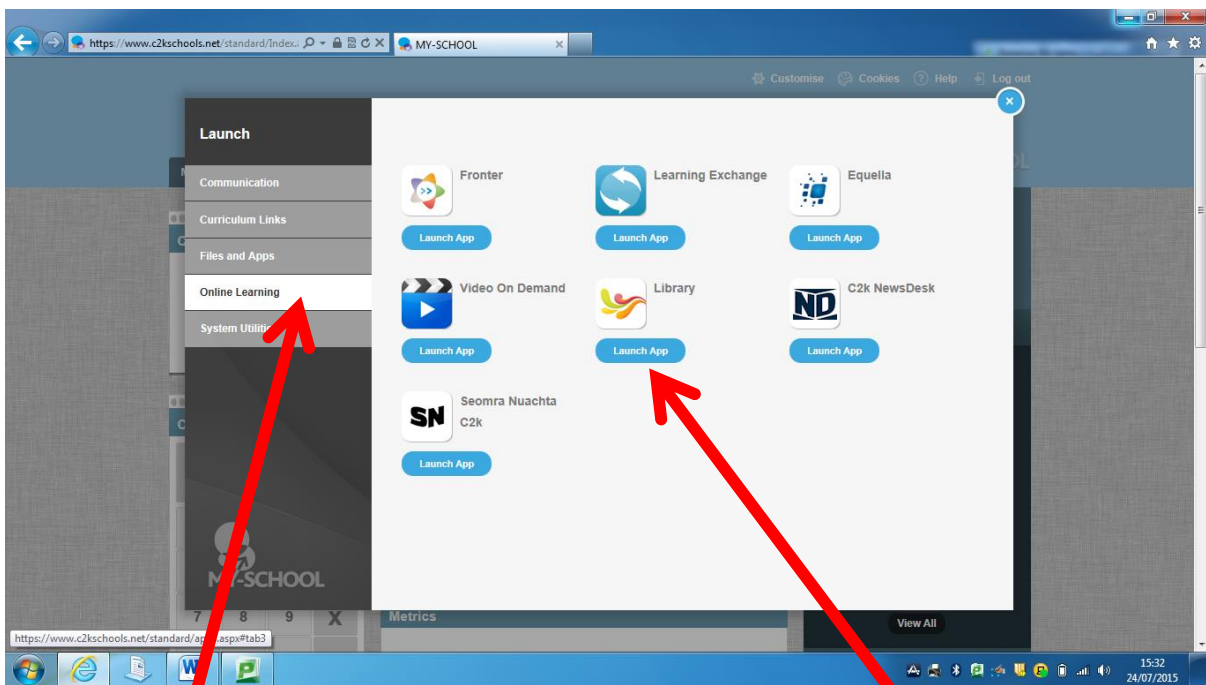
https://www.c2kschools.net/standard/Index..

MY-SCHOOL

Customise Cookies Help Log out

Launch

Communication

Curriculum Links

Files and Apps

Online Learning

System Utiliti

Fronter
Launch App

Learning Exchange
Launch App

Equella
Launch App

Video On Demand
Launch App

Library
Launch App

ND
C2k NewsDesk
Launch App

SN
Seomra Nuachta C2k
Launch App

MY-SCHOOL

7 8 9 X

Metrics

View All

https://www.c2kschools.net/standard/ap...aspx#tab3

15:32
24/07/2015